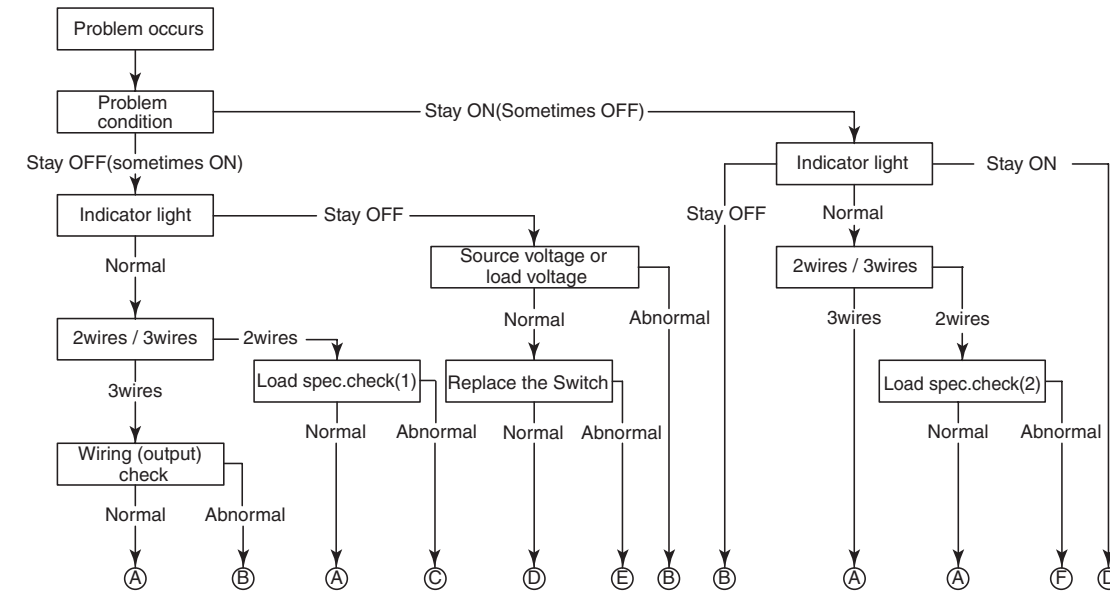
Problem occurs

Problem condition

Stay ON(Sometimes OFF)

Stay OFF(sometimes ON)

Indicator light

Stay OFF

Normal

Source voltage or load voltage

Normal

Abnormal

2wires / 3wires

2wires

3wires

Load spec.check(1)

Normal

Abnormal

Replace the Switch

Normal

Abnormal

Wiring (output) check

Normal

Abnormal

Indicator light

Stay ON

Stay OFF

Normal

2wires / 3wires

3wires

2wires

Load spec.check(2)

Normal

Abnormal

Ⓐ Ⓑ Ⓐ Ⓒ Ⓓ Ⓔ Ⓑ Ⓑ Ⓐ Ⓐ Ⓕ Ⓓ